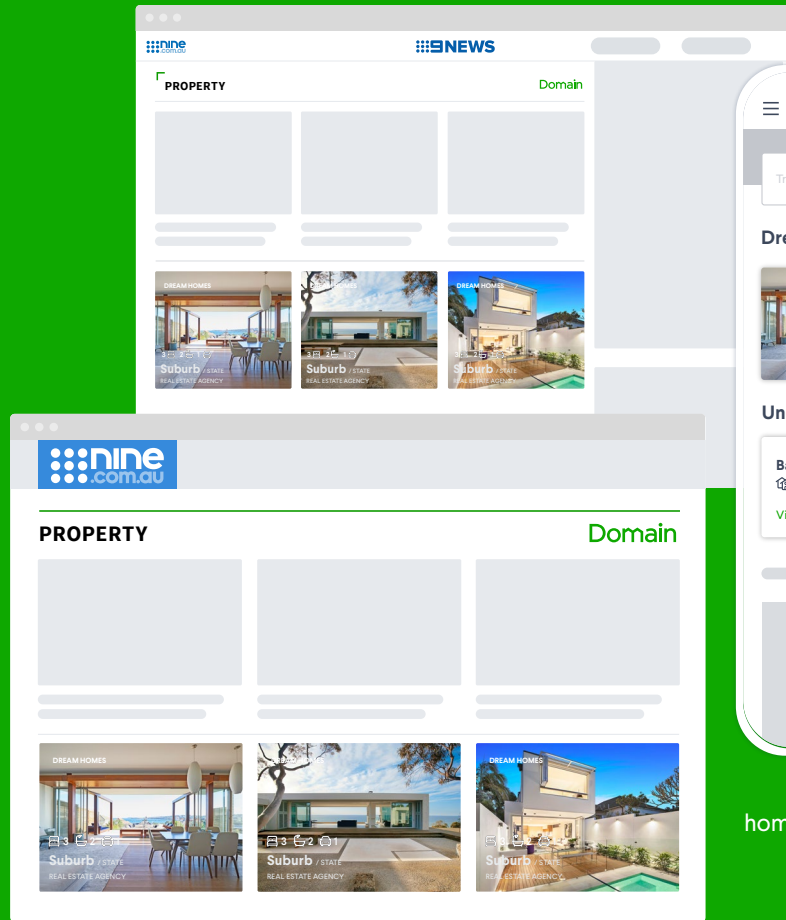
nine.com.au

9NEWS

PROPERTY

Domain

DREAM HOMES

Suburb / STATE

REAL ESTATE AGENCY

DREAM HOMES

3 2 1

Suburb / STATE

REAL ESTATE AGENCY

DREAM HOMES

Suburb / STATE

REAL ESTATE AGENCY

Tr

Dre

Un

Ba

Vi

nine.com.au

PROPERTY

Domain

DREAM HOMES

3

Suburb / STATE

REAL ESTATE AGENCY

3 2 1

Suburb / STATE

REAL ESTATE AGENCY

DREAM HOMES

Suburb / STATE

REAL ESTATE AGENCY

hom